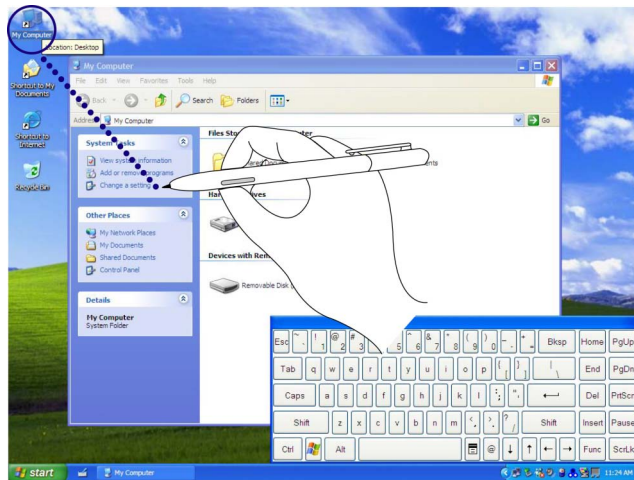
My Computer
Location: Desktop
Shortcut to My Documents
Shortcut to Internet
Recycle Bin

My Computer
File Edit View Favorites Tools Help
Back Search Folders
Address My Computer Go

System Tasks
View system information
Add or remove programs
Change a setting

Other Places
My Network Places
My Documents
Shared Documents
Control Panel

Details
My Computer
System Folder

Files Sto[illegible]ter
Shared Doc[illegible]
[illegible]ents
Hard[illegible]ves
Devices with Rem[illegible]
Removable Disk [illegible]

| Esc | ~ ` | ! 1 | @ 2 | # 3 | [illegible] | 5 | ^ 6 | & 7 | * 8 | ( 9 | ) 0 | _ - | + = | Bksp | Home | PgUp |
|---|---|---|---|---|---|---|---|---|---|---|---|---|---|---|---|---|
| Tab | q | w | e | r | t | y | u | i | o | p | { [ | } ] | \| \ | | End | PgDn |
| Caps | a | s | d | f | g | h | j | k | l | : ; | " ' | ⟵ | | | Del | PrtScr |
| Shift | z | x | c | v | b | n | m | < , | > . | ? / | Shift | | | | Insert | Pause |
| Ctrl | | Alt | | | | | | | | | ↓ | ↑ | ← | → | Func | ScrLk |

start
My Computer
11:24 AM